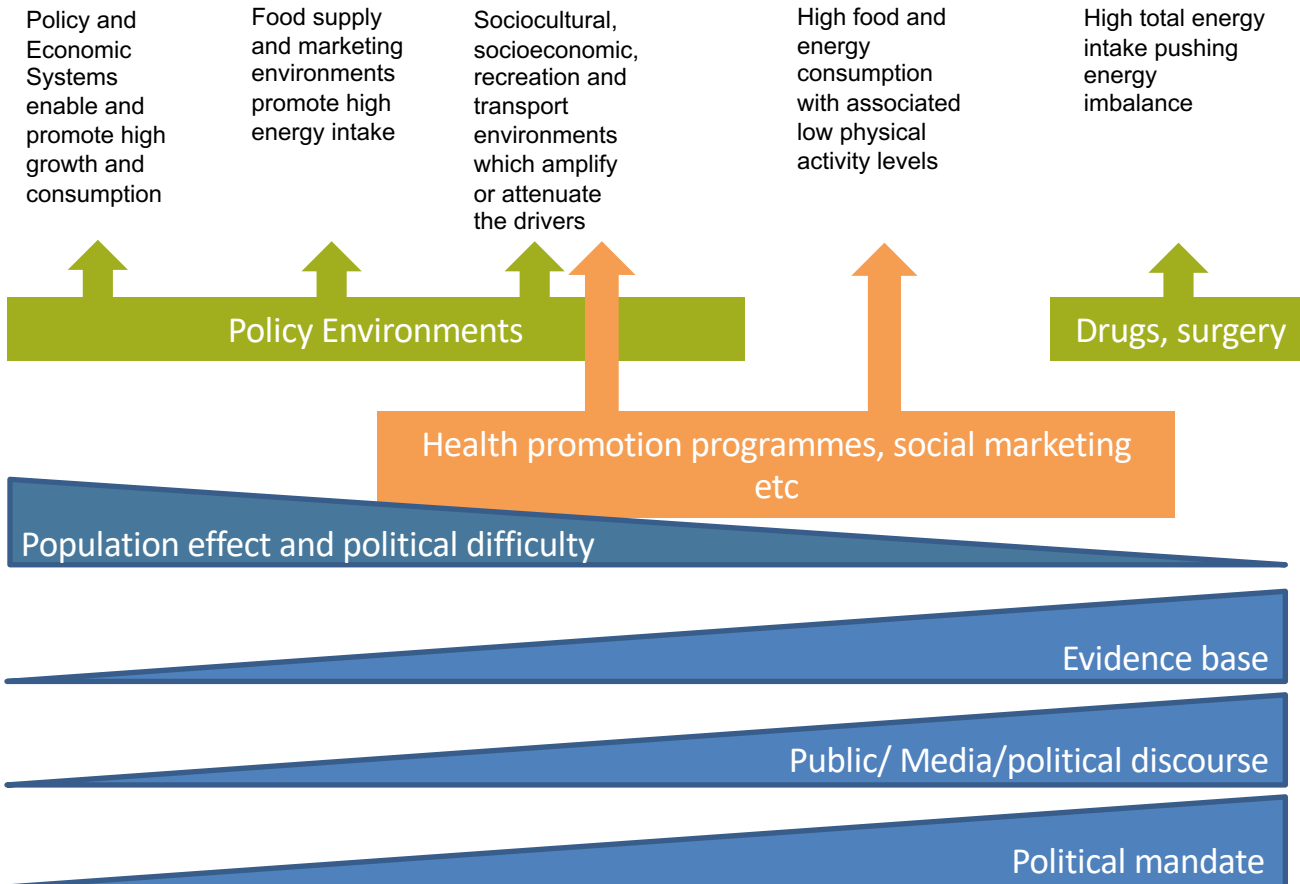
Policy and Economic Systems enable and promote high growth and consumption

Food supply and marketing environments promote high energy intake

Sociocultural, socioeconomic, recreation and transport environments which amplify or attenuate the drivers

High food and energy consumption with associated low physical activity levels

High total energy intake pushing energy imbalance

Policy Environments

Drugs, surgery

Health promotion programmes, social marketing etc

Population effect and political difficulty

Evidence base

Public/ Media/political discourse

Political mandate